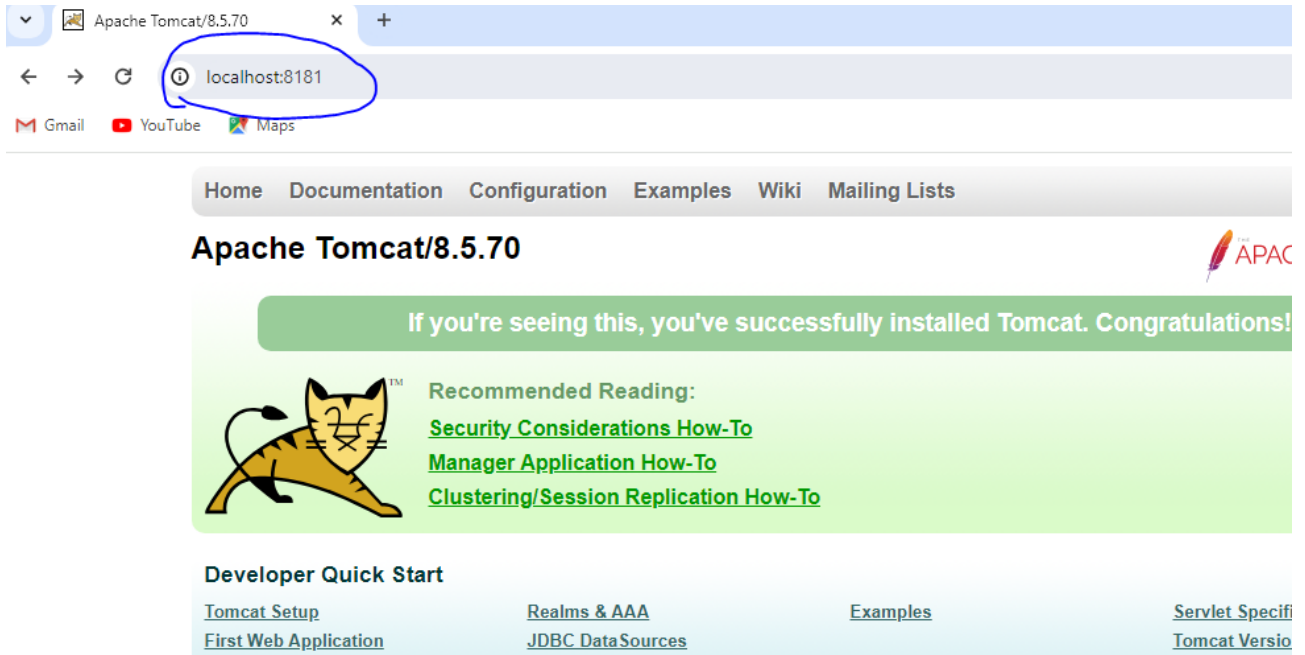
Apache Tomcat/8.5.70

localhost:8181

Gmail YouTube Maps

Home Documentation Configuration Examples Wiki Mailing Lists

Apache Tomcat/8.5.70

APAC

If you're seeing this, you've successfully installed Tomcat. Congratulations!

TM

Recommended Reading:

Security Considerations How-To

Manager Application How-To

Clustering/Session Replication How-To

Developer Quick Start

| | | | |
|---|---|---|---|
| Tomcat Setup | Realms & AAA | Examples | Servlet Specifi |
| First Web Application | JDBC DataSources | | Tomcat Versio |